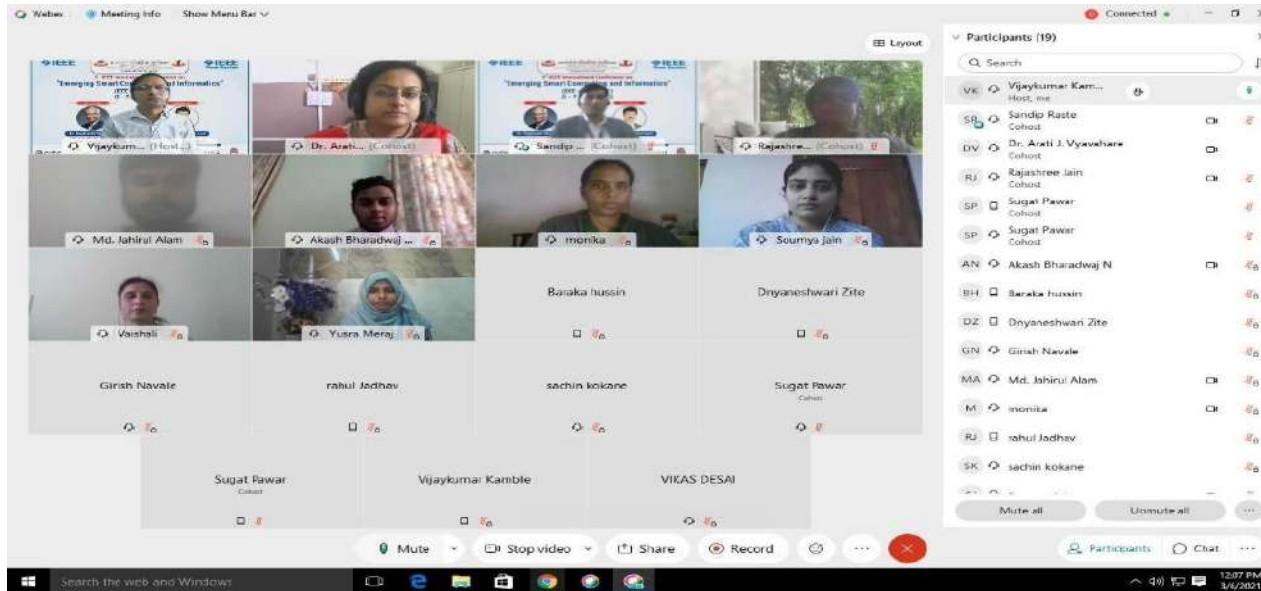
Webex Meeting Info Show Menu Bar

Connected

Layout

"Emerging Smart Computing and Informatics"

Vijaykum... (Host...)

Dr. Arati... (Cohost)

"Emerging Smart Computing and Informatics"

Sandip... (Cohost)

Rajashre... (Cohost)

Md. Jahirul Alam

Akash Bharadwaj ...

monika

Soumya Jain

Vaishali

Yusra Meraj

Baraka hussin

Dnyaneshwari Zite

Girish Navale

rahul Jadhav

sachin kokane

Sugat Pawar
Cohost

Sugat Pawar
Cohost

Vijaykumar Kamble

VIKAS DESAI

Participants (19)

Search

VK Vijaykumar Kam... Host, me

SR Sandip Raste Cohost

DV Dr. Arati J. Vyavahare Cohost

RJ Rajashree Jain Cohost

SP Sugat Pawar Cohost

SP Sugat Pawar Cohost

AN Akash Bharadwaj N

BH Baraka hussin

DZ Dnyaneshwari Zite

GN Girish Navale

MA Md. Jahirul Alam

M monika

RJ rahul Jadhav

SK sachin kokane

Mute all

Unmute all

Mute

Stop video

Share

Record

Participants

Chat

Search the web and Windows

12:07 PM
3/6/2021